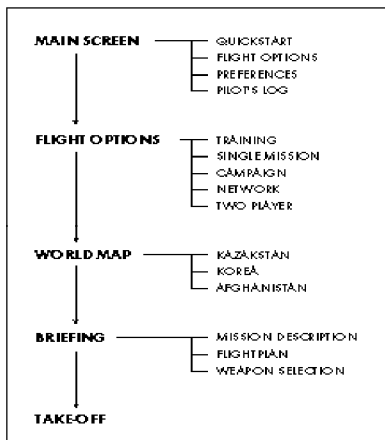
MAIN SCREEN
QUICKSTART
FLIGHT OPTIONS
PREFERENCES
PILOT'S LOG

FLIGHT OPTIONS
TRAINING
SINGLE MISSION
CAMPAIGN
NETWORK
TWO PLAYER

WORLD MAP
KAZAKSTAN
KOREA
AFGHANISTAN

BRIEFING
MISSION DESCRIPTION
FLIGHTPLAN
WEAPON SELECTION

TAKE-OFF